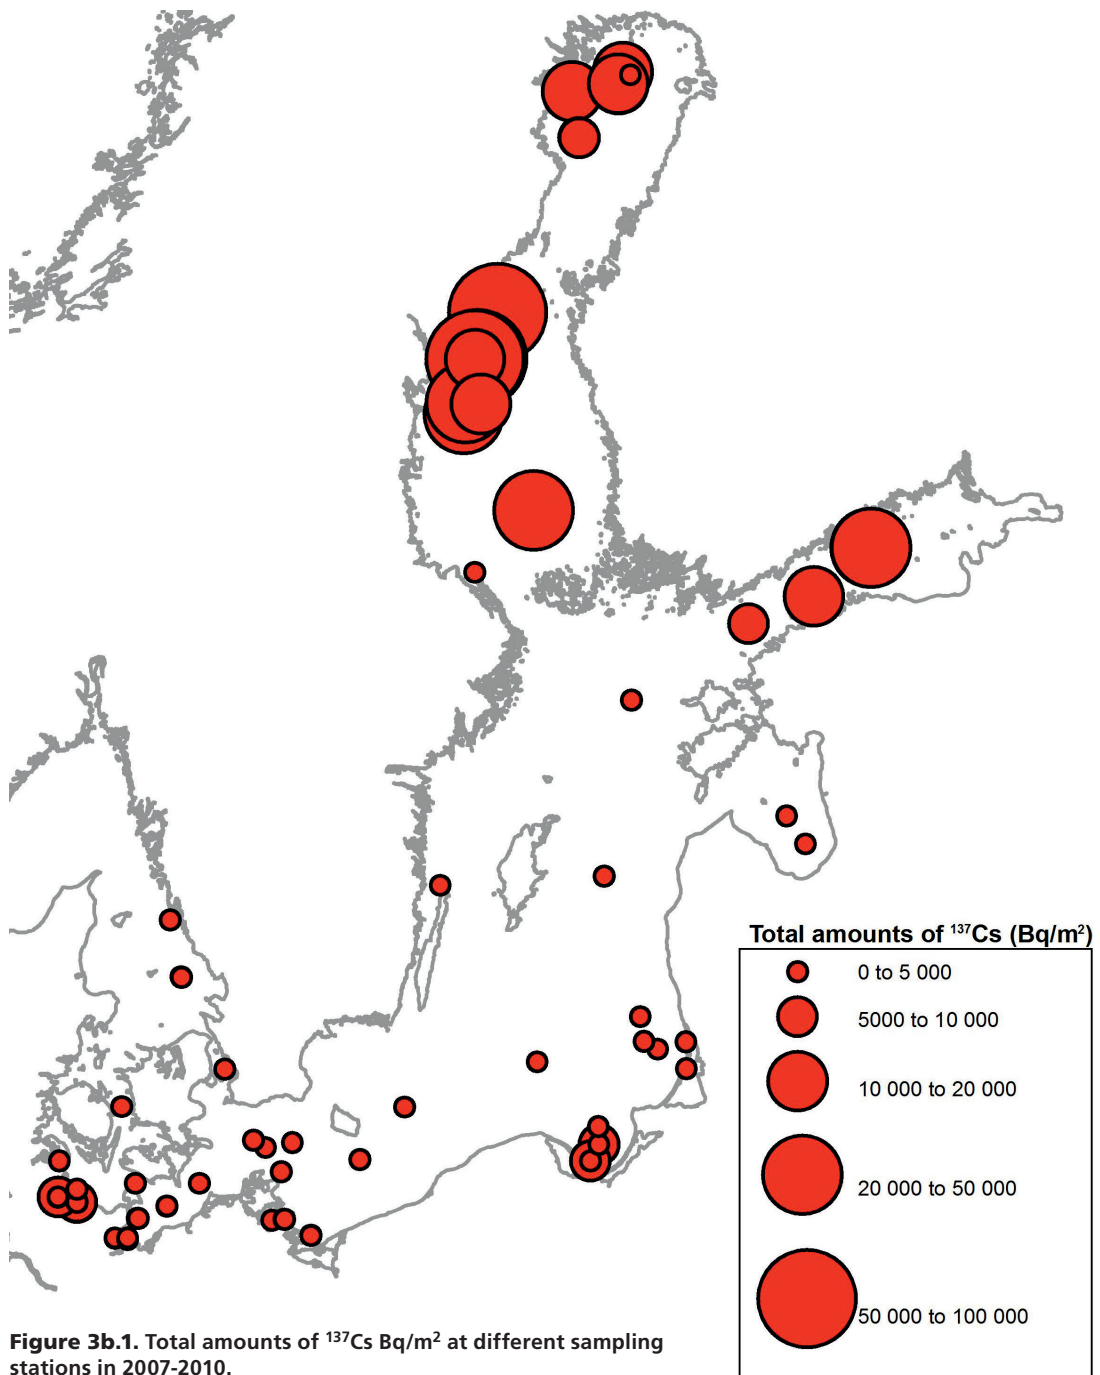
Total amounts of $^{137}$Cs (Bq/m$^2$)

0 to 5 000

5000 to 10 000

10 000 to 20 000

20 000 to 50 000

50 000 to 100 000

**Figure 3b.1.** Total amounts of $^{137}$Cs Bq/m$^2$ at different sampling stations in 2007-2010.